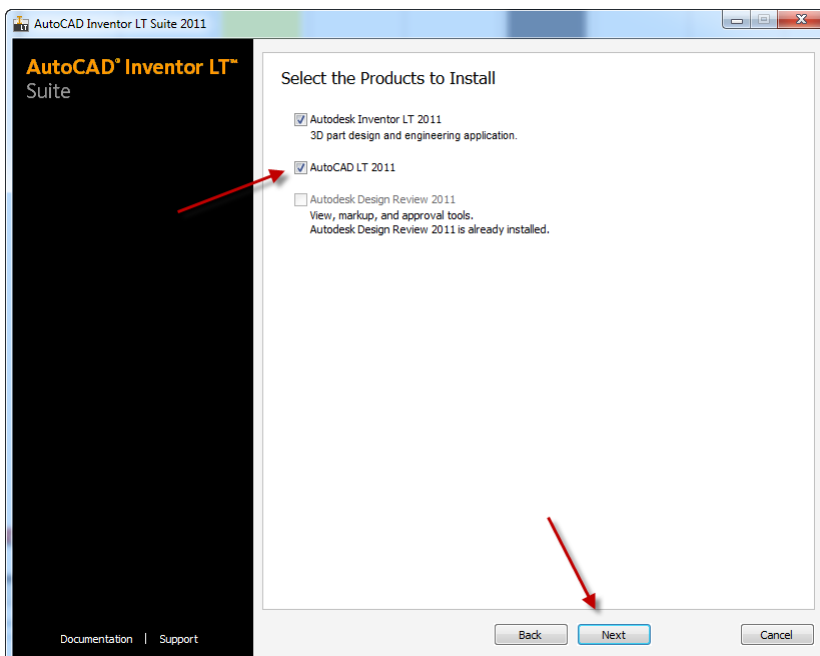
AutoCAD Inventor LT Suite 2011

AutoCAD® Inventor LT™ Suite

Select the Products to Install

Autodesk Inventor LT 2011
3D part design and engineering application.

AutoCAD LT 2011

Autodesk Design Review 2011
View, markup, and approval tools.
Autodesk Design Review 2011 is already installed.

Documentation | Support

Back

Next

Cancel